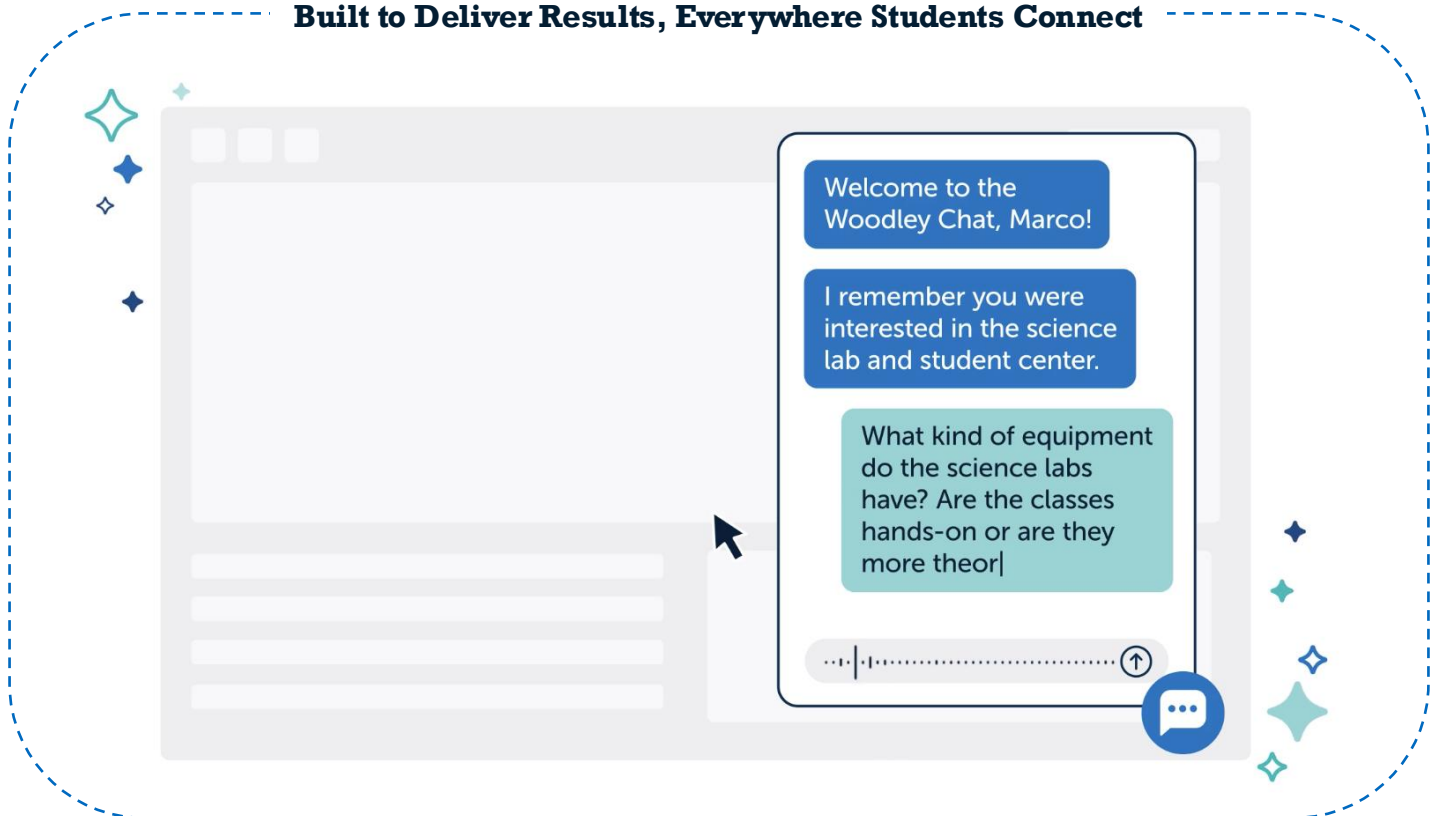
Built to Deliver Results, Everywhere Students Connect

Welcome to the Woodley Chat, Marco!

I remember you were interested in the science lab and student center.

What kind of equipment do the science labs have? Are the classes hands-on or are they more theor